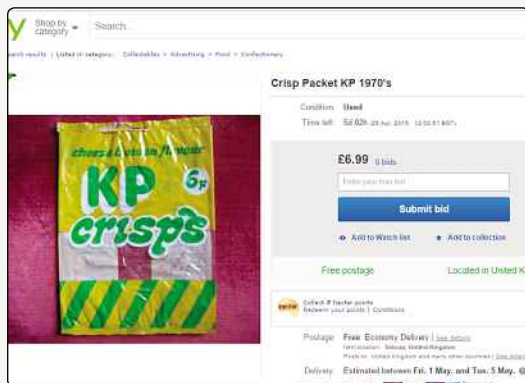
y Shop by category Search...

...arch results | Listed in category: Collectables > Advertising > Food > Confectionery

Crisp Packet KP 1970's

cheese & onion flavour
KP 6p
crisps

Condition: Used

Time left: 5d 02h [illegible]

£6.99 0 bids

Enter your max bid

Submit bid

Add to Watch list

Add to collection

Free postage

Located in United K...

Collect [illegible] points
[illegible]

Postage: Free Economy Delivery | See details
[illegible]

Delivery: Estimated between Fri. 1 May. and Tue. 5 May.